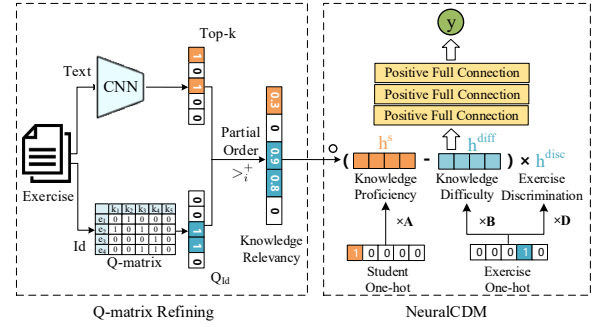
Top-k

Text

CNN

1
0
1
0
0

Partial Order
$>_i^+$

0.3
0
0
0.9
0.8
0

Exercise

Id

| | $k_1$ | $k_2$ | $k_3$ | $k_4$ | $k_5$ |
|---|---|---|---|---|---|
| $e_1$ | 0 | 1 | 0 | 0 | 0 |
| $e_2$ | 1 | 0 | 1 | 0 | 0 |
| $e_3$ | 1 | 0 | 0 | 1 | 0 |
| $e_4$ | 0 | 1 | 0 | 0 | 0 |
| $e_5$ | 0 | 0 | 0 | 1 | 1 |

Q-matrix

0
0
0
1
1
0

$Q_{Id}$

Knowledge Relevancy

Q-matrix Refining

y

Positive Full Connection
Positive Full Connection
Positive Full Connection

$\circ$ ( $h^s$ - $h^{diff}$ ) × $h^{disc}$

Knowledge Proficiency

Knowledge Difficulty

Exercise Discrimination

×A

×B

×D

1 0 0 0 0

Student One-hot

0 0 0 1 0

Exercise One-hot

NeuralCDM